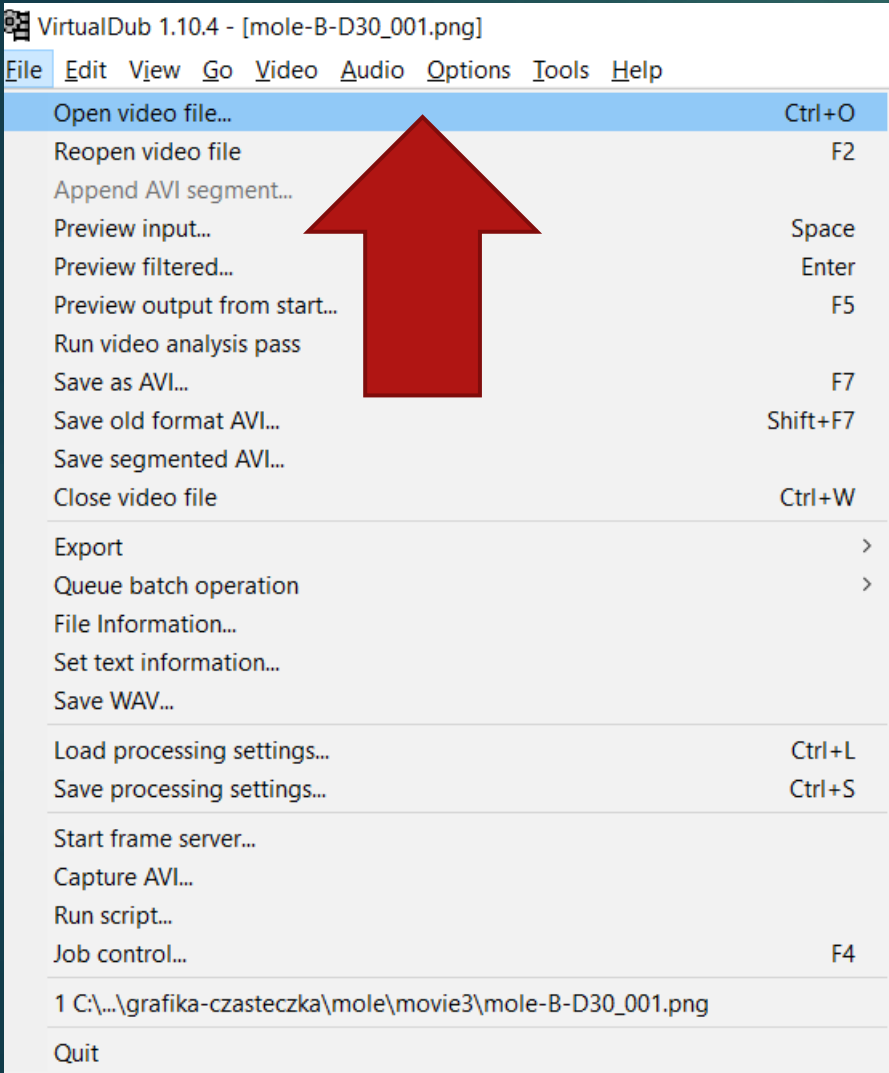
VirtualDub 1.10.4 - [mole-B-D30_001.png]

File Edit View Go Video Audio Options Tools Help

Open video file... Ctrl+O
Reopen video file F2
Append AVI segment...
Preview input... Space
Preview filtered... Enter
Preview output from start... F5
Run video analysis pass
Save as AVI... F7
Save old format AVI... Shift+F7
Save segmented AVI...
Close video file Ctrl+W

Export
Queue batch operation
File Information...
Set text information...
Save WAV...

Load processing settings... Ctrl+L
Save processing settings... Ctrl+S

Start frame server...
Capture AVI...
Run script...
Job control... F4

1 C:\...\grafika-czasteczka\mole\movie3\mole-B-D30_001.png

Quit